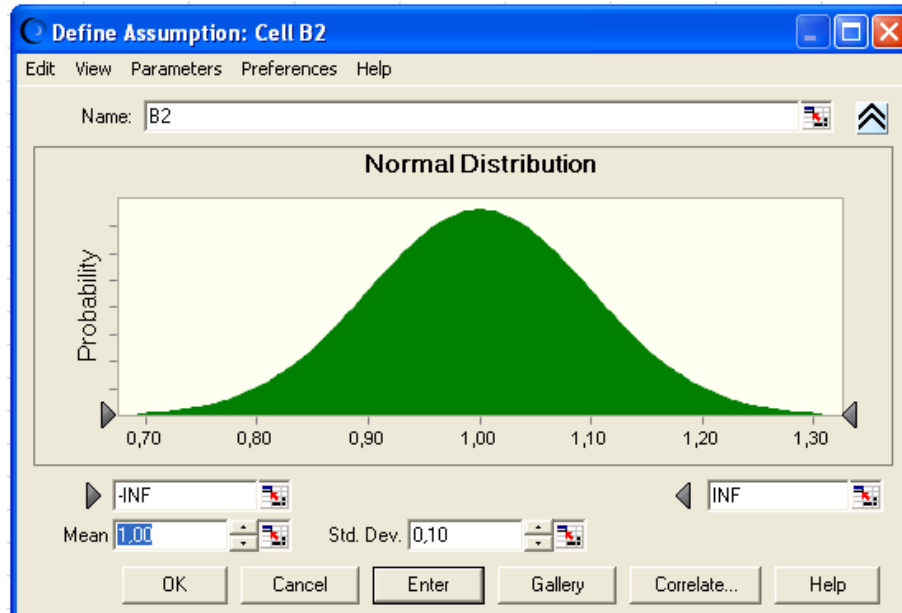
Define Assumption: Cell B2

Edit View Parameters Preferences Help

Name: B2

Normal Distribution

Probability

0,70 0,80 0,90 1,00 1,10 1,20 1,30

-INF

INF

Mean 1,00

Std. Dev. 0,10

OK Cancel Enter Gallery Correlate... Help